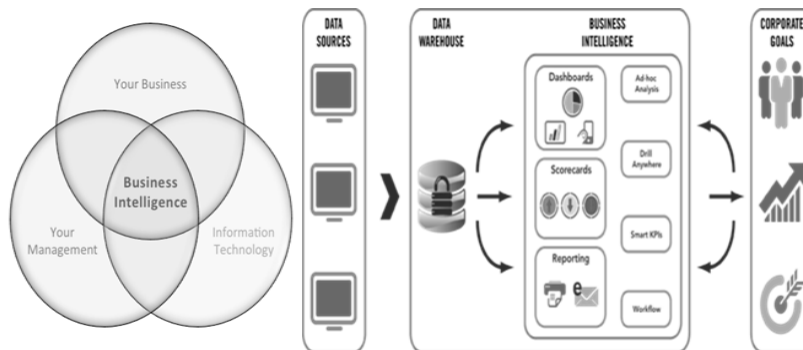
Your Business

Business Intelligence

Your Management

Information Technology

DATA SOURCES

DATA WAREHOUSE

BUSINESS INTELLIGENCE

Dashboards

Ad-hoc Analysis

Scorecards

Drill Anywhere

Smart KPIs

Reporting

Workflow

CORPORATE GOALS